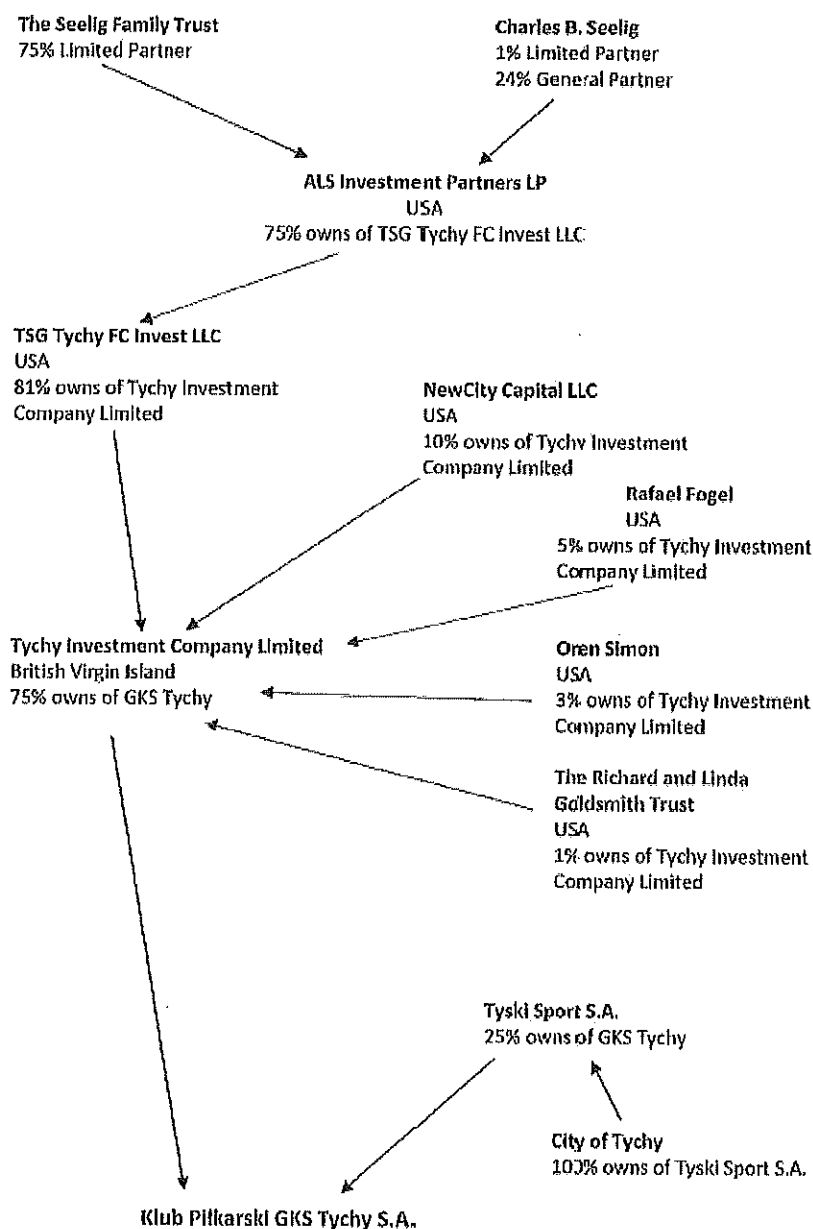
The Seelig Family Trust
75% Limited Partner

Charles B. Seelig
1% Limited Partner
24% General Partner

ALS Investment Partners LP
USA
75% owns of TSG Tychy FC Invest LLC

TSG Tychy FC Invest LLC
USA
81% owns of Tychy Investment Company Limited

NewCity Capital LLC
USA
10% owns of Tychy Investment Company Limited

Rafael Fogel
USA
5% owns of Tychy Investment Company Limited

Tychy Investment Company Limited
British Virgin Island
75% owns of GKS Tychy

Oren Simon
USA
3% owns of Tychy Investment Company Limited

The Richard and Linda Goldsmith Trust
USA
1% owns of Tychy Investment Company Limited

Tyski Sport S.A.
25% owns of GKS Tychy

City of Tychy
100% owns of Tyski Sport S.A.

Klub Pilkarski GKS Tychy S.A.